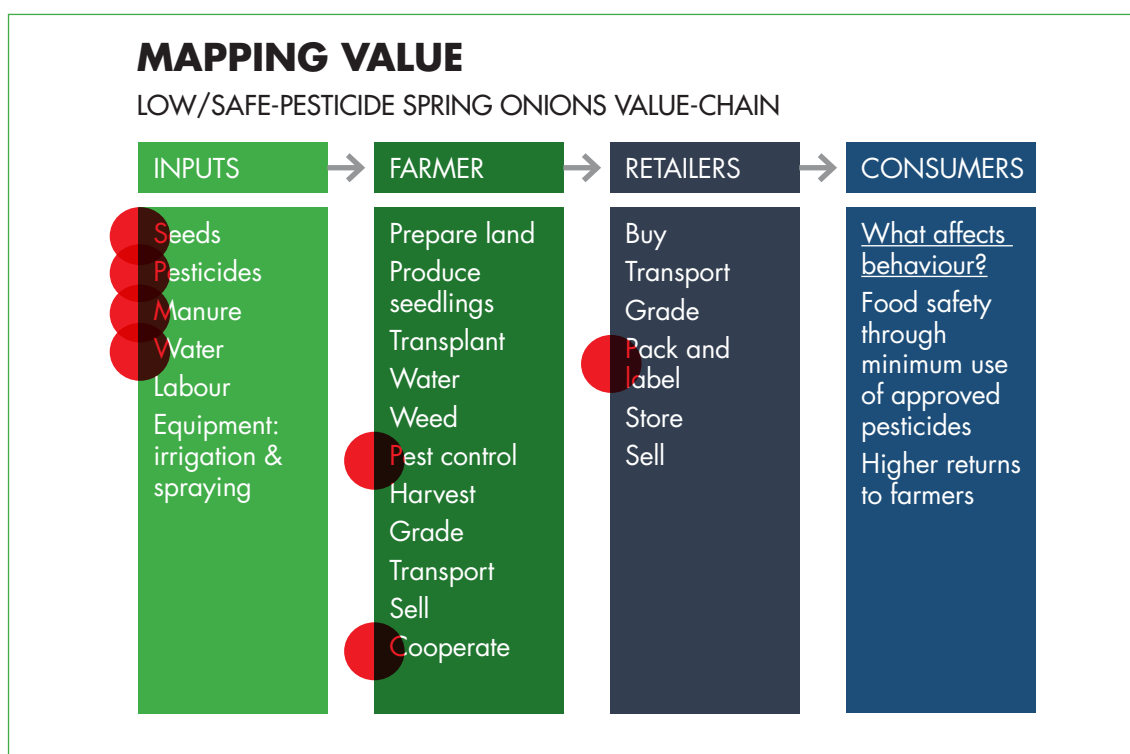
MAPPING VALUE

LOW/SAFE-PESTICIDE SPRING ONIONS VALUE-CHAIN

INPUTS

Seeds
Pesticides
Manure
Water
Labour
Equipment: irrigation & spraying

FARMER

Prepare land
Produce seedlings
Transplant
Water
Weed
Pest control
Harvest
Grade
Transport
Sell
Cooperate

RETAILERS

Buy
Transport
Grade
Pack and label
Store
Sell

CONSUMERS

What affects behaviour?
Food safety through minimum use of approved pesticides
Higher returns to farmers